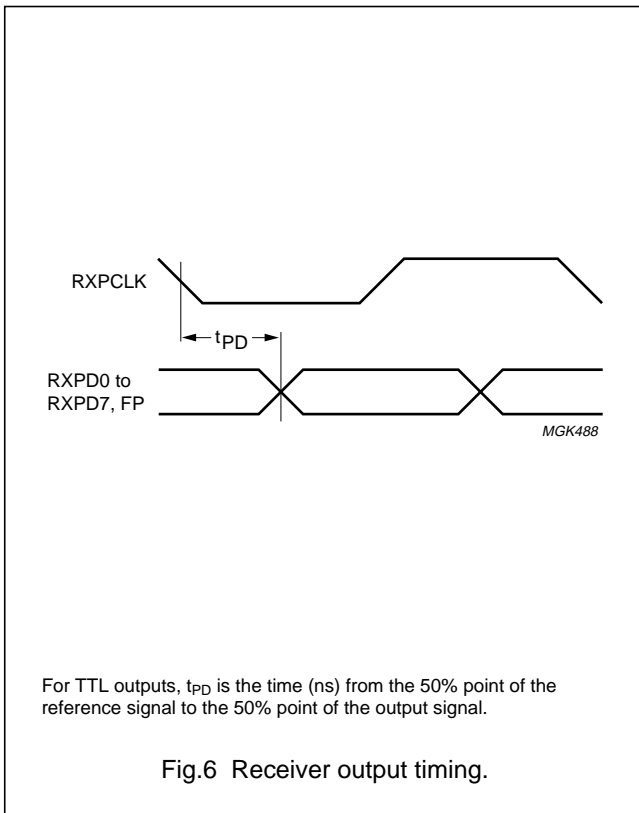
RXPCLK

$t_{PD}$

RXPD0 to RXPD7, FP

MGK488

For TTL outputs, $t_{PD}$ is the time (ns) from the 50% point of the reference signal to the 50% point of the output signal.

Fig.6 Receiver output timing.